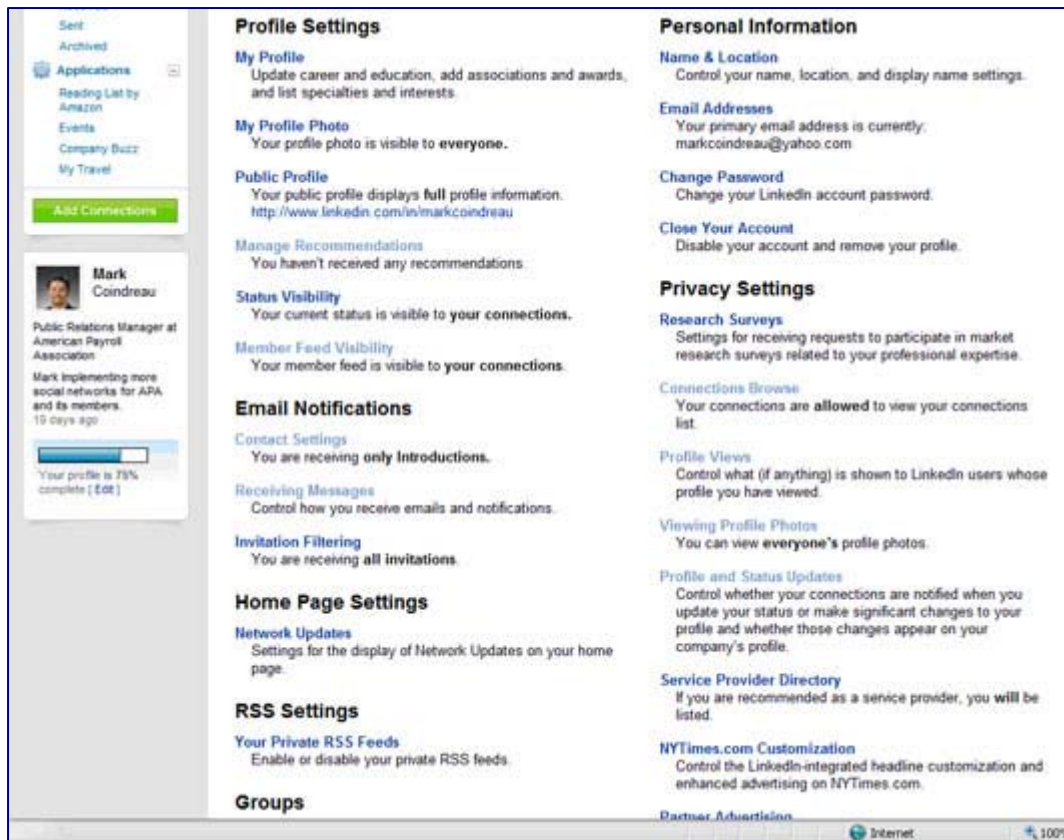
Sent
Archived
Applications
Reading List by Amazon
Events
Company Buzz
My Travel

Add Connections

Mark Coindreau

Public Relations Manager at American Payroll Association

Mark implementing more social networks for APA and its members.
19 days ago

Your profile is 75% complete [ Edit ]

Profile Settings

My Profile
Update career and education, add associations and awards, and list specialties and interests.

My Profile Photo
Your profile photo is visible to everyone.

Public Profile
Your public profile displays full profile information.
http://www.linkedin.com/in/markcoindreau

Manage Recommendations
You haven't received any recommendations.

Status Visibility
Your current status is visible to your connections.

Member Feed Visibility
Your member feed is visible to your connections.

Email Notifications

Contact Settings
You are receiving only Introductions.

Receiving Messages
Control how you receive emails and notifications.

Invitation Filtering
You are receiving all invitations.

Home Page Settings

Network Updates
Settings for the display of Network Updates on your home page.

RSS Settings

Your Private RSS Feeds
Enable or disable your private RSS feeds.

Groups

Personal Information

Name & Location
Control your name, location, and display name settings.

Email Addresses
Your primary email address is currently: markcoindreau@yahoo.com

Change Password
Change your LinkedIn account password.

Close Your Account
Disable your account and remove your profile.

Privacy Settings

Research Surveys
Settings for receiving requests to participate in market research surveys related to your professional expertise.

Connections Browse
Your connections are allowed to view your connections list.

Profile Views
Control what (if anything) is shown to LinkedIn users whose profile you have viewed.

Viewing Profile Photos
You can view everyone's profile photos.

Profile and Status Updates
Control whether your connections are notified when you update your status or make significant changes to your profile and whether those changes appear on your company's profile.

Service Provider Directory
If you are recommended as a service provider, you will be listed.

NYTimes.com Customization
Control the LinkedIn-integrated headline customization and enhanced advertising on NYTimes.com.

Partner Advertising

Internet
100%